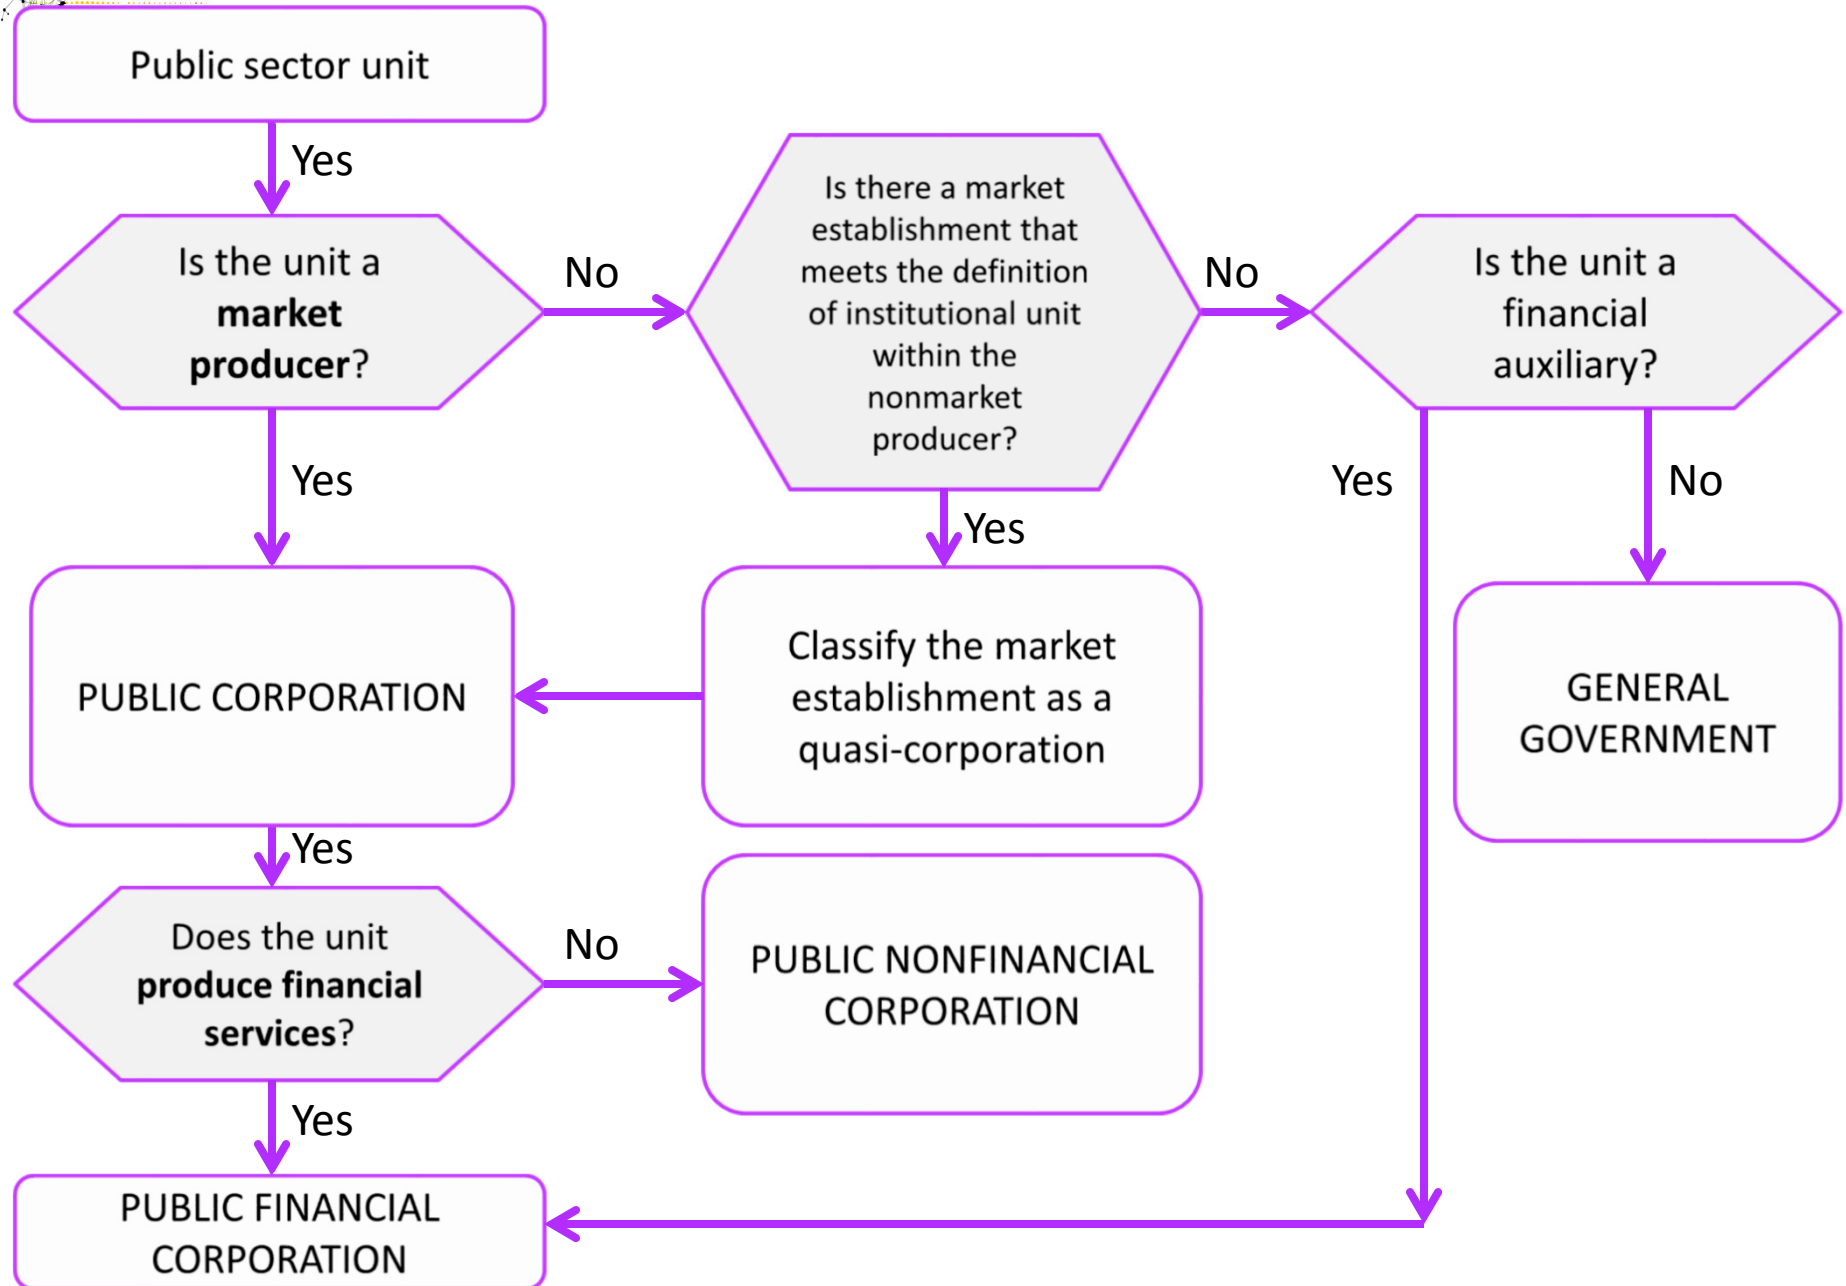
Public sector unit

Yes

Is the unit a **market producer**?

No

Is there a market establishment that meets the definition of institutional unit within the nonmarket producer?

No

Is the unit a financial auxiliary?

Yes

Yes

Yes

No

PUBLIC CORPORATION

Classify the market establishment as a quasi-corporation

GENERAL GOVERNMENT

Yes

Does the unit **produce financial services**?

No

PUBLIC NONFINANCIAL CORPORATION

Yes

PUBLIC FINANCIAL CORPORATION